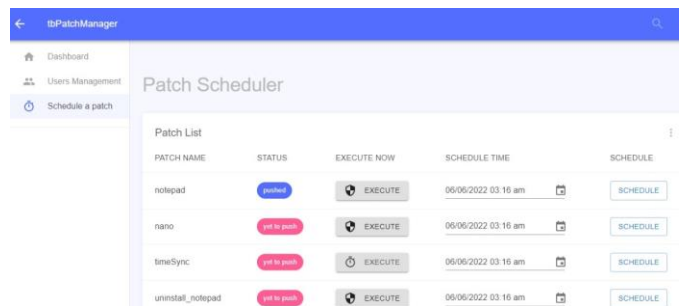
tbPatchManager

Dashboard
Users Management
Schedule a patch

Patch Scheduler

Patch List

| PATCH NAME | STATUS | EXECUTE NOW | SCHEDULE TIME | SCHEDULE |
|---|---|---|---|---|
| notepad | pushed | EXECUTE | 06/06/2022 03:16 am | SCHEDULE |
| nano | yet to push | EXECUTE | 06/06/2022 03:16 am | SCHEDULE |
| timeSync | yet to push | EXECUTE | 06/06/2022 03:16 am | SCHEDULE |
| uninstall_notepad | yet to push | EXECUTE | 06/06/2022 03:16 am | SCHEDULE |